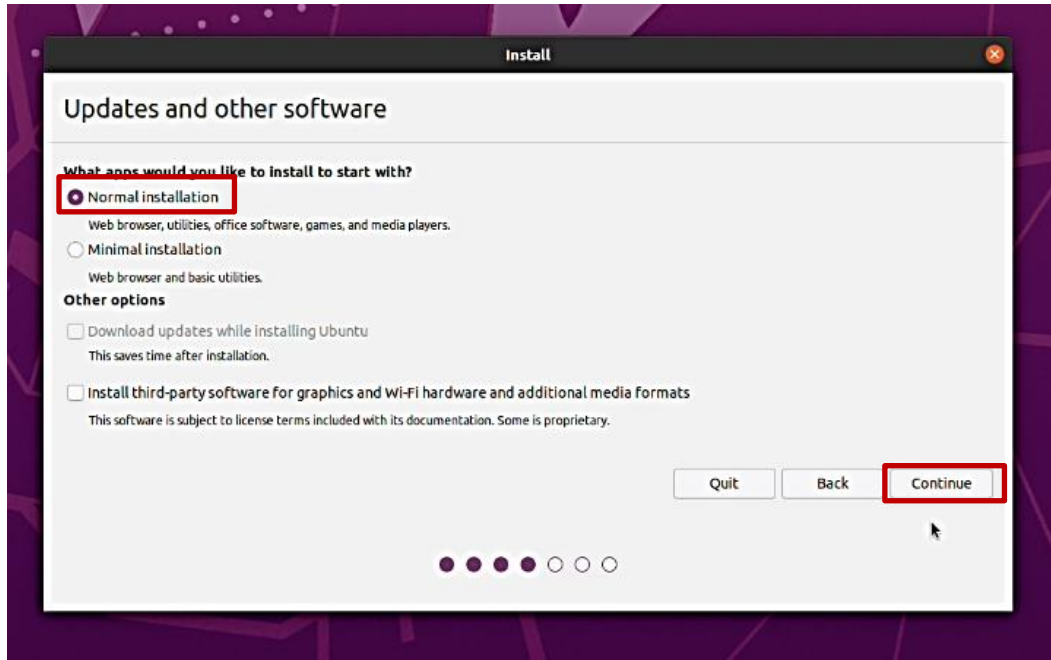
Install

Updates and other software

What apps would you like to install to start with?

Normal installation

Web browser, utilities, office software, games, and media players.

Minimal installation

Web browser and basic utilities.

Other options

Download updates while installing Ubuntu

This saves time after installation.

Install third-party software for graphics and Wi-Fi hardware and additional media formats

This software is subject to license terms included with its documentation. Some is proprietary.

Quit

Back

Continue